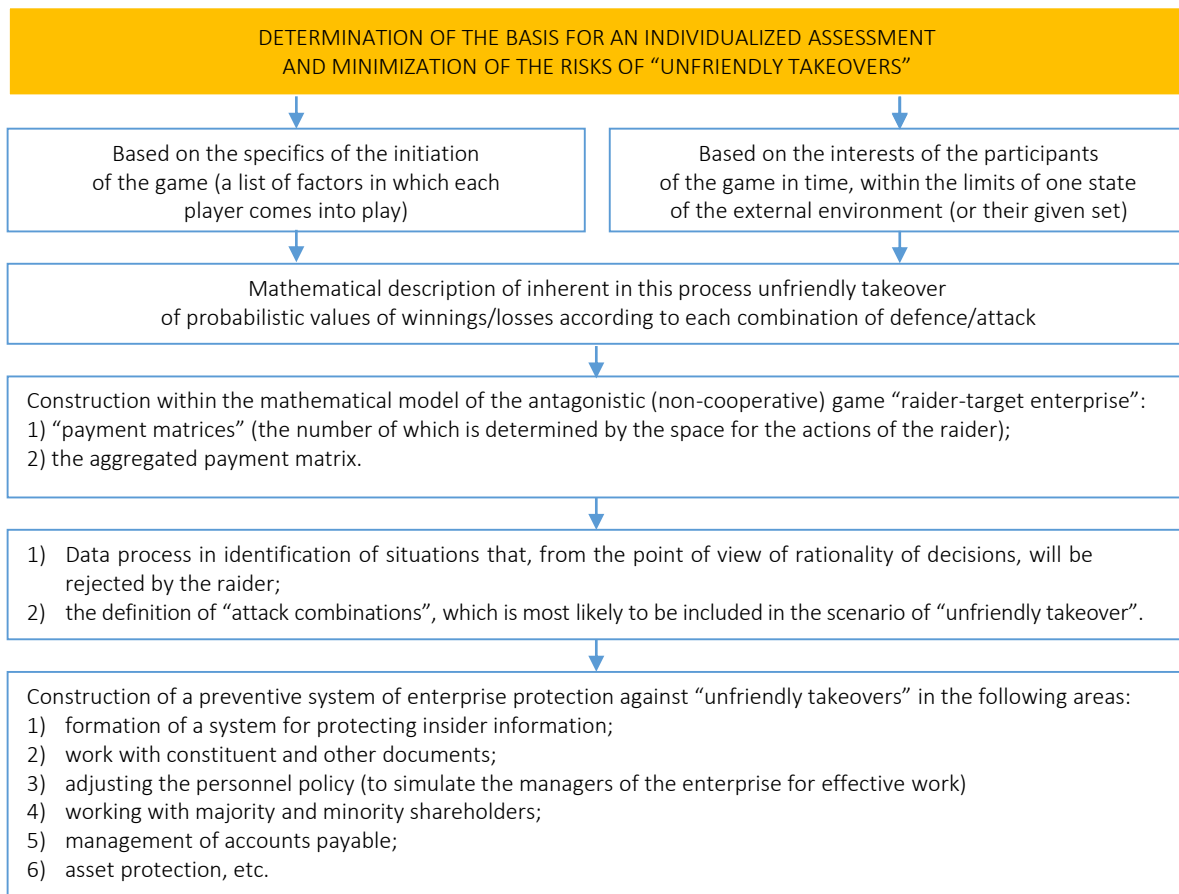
DETERMINATION OF THE BASIS FOR AN INDIVIDUALIZED ASSESSMENT AND MINIMIZATION OF THE RISKS OF “UNFRIENDLY TAKEOVERS”

Based on the specifics of the initiation of the game (a list of factors in which each player comes into play)

Based on the interests of the participants of the game in time, within the limits of one state of the external environment (or their given set)

Mathematical description of inherent in this process unfriendly takeover of probabilistic values of winnings/losses according to each combination of defence/attack

Construction within the mathematical model of the antagonistic (non-cooperative) game “raider-target enterprise”:
1) “payment matrices” (the number of which is determined by the space for the actions of the raider);
2) the aggregated payment matrix.

1) Data process in identification of situations that, from the point of view of rationality of decisions, will be rejected by the raider;
2) the definition of “attack combinations”, which is most likely to be included in the scenario of “unfriendly takeover”.

Construction of a preventive system of enterprise protection against “unfriendly takeovers” in the following areas:
1) formation of a system for protecting insider information;
2) work with constituent and other documents;
3) adjusting the personnel policy (to simulate the managers of the enterprise for effective work)
4) working with majority and minority shareholders;
5) management of accounts payable;
6) asset protection, etc.